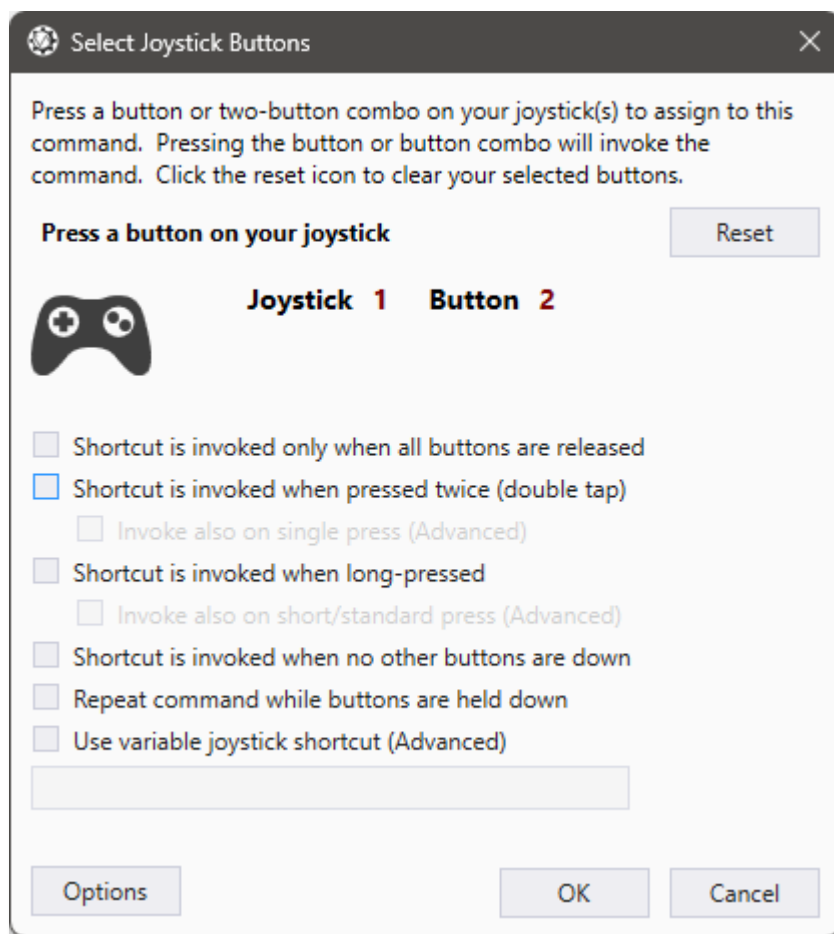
Select Joystick Buttons

Press a button or two-button combo on your joystick(s) to assign to this command. Pressing the button or button combo will invoke the command. Click the reset icon to clear your selected buttons.

Press a button on your joystick

Reset

Joystick 1 Button 2

Shortcut is invoked only when all buttons are released

Shortcut is invoked when pressed twice (double tap)

Invoke also on single press (Advanced)

Shortcut is invoked when long-pressed

Invoke also on short/standard press (Advanced)

Shortcut is invoked when no other buttons are down

Repeat command while buttons are held down

Use variable joystick shortcut (Advanced)

Options

OK

Cancel